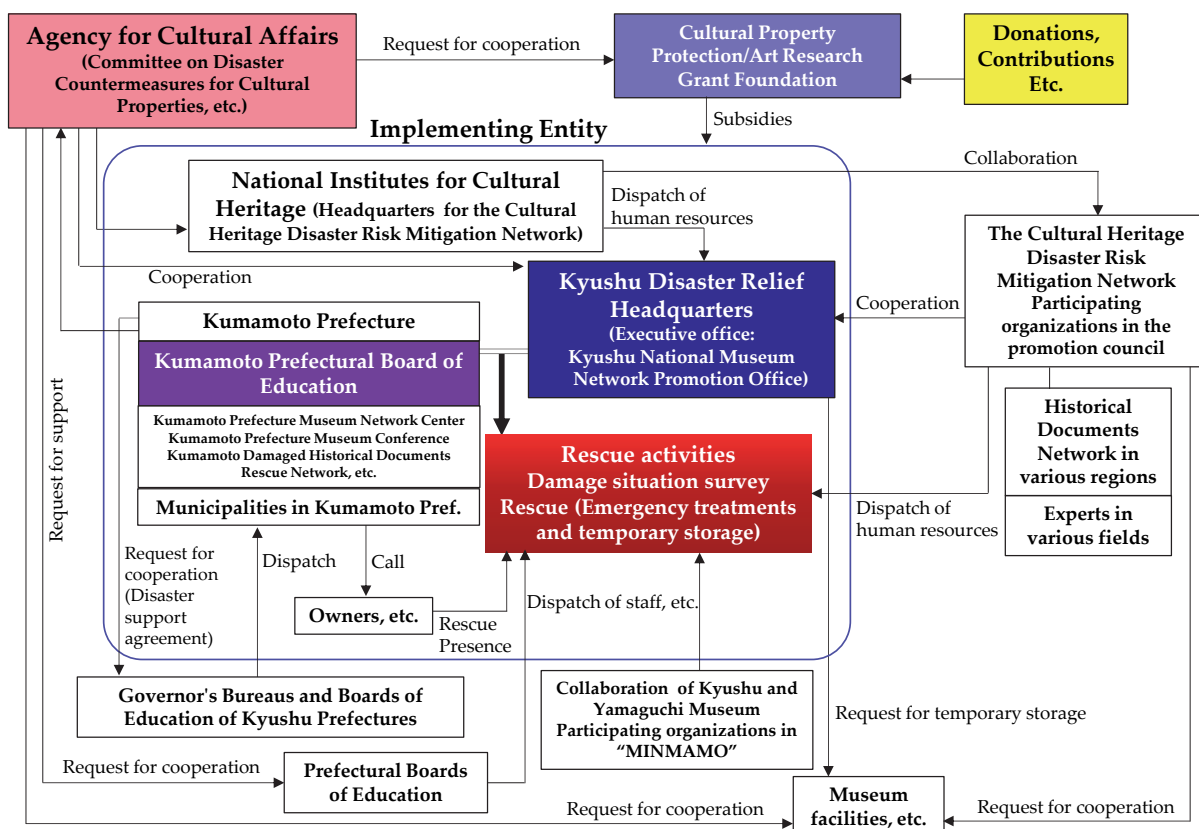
Agency for Cultural Affairs
(Committee on Disaster Countermeasures for Cultural Properties, etc.)

Request for cooperation

Cultural Property Protection/Art Research Grant Foundation

Donations, Contributions Etc.

Subsidies

Implementing Entity

Collaboration

National Institutes for Cultural Heritage (Headquarters for the Cultural Heritage Disaster Risk Mitigation Network)

Dispatch of human resources

The Cultural Heritage Disaster Risk Mitigation Network Participating organizations in the promotion council

Cooperation

Kyushu Disaster Relief Headquarters
(Executive office: Kyushu National Museum Network Promotion Office)

Cooperation

Kumamoto Prefecture

Kumamoto Prefectural Board of Education

Kumamoto Prefecture Museum Network Center
Kumamoto Prefecture Museum Conference
Kumamoto Damaged Historical Documents Rescue Network, etc.

Historical Documents Network in various regions

Experts in various fields

Rescue activities
Damage situation survey
Rescue (Emergency treatments and temporary storage)

Dispatch of human resources

Municipalities in Kumamoto Pref.

Request for support

Request for cooperation (Disaster support agreement)

Dispatch

Call

Owners, etc.

Rescue Presence

Dispatch of staff, etc.

Governor's Bureaus and Boards of Education of Kyushu Prefectures

Collaboration of Kyushu and Yamaguchi Museum Participating organizations in "MINMAMO"

Request for temporary storage

Request for cooperation

Prefectural Boards of Education

Request for cooperation

Museum facilities, etc.

Request for cooperation